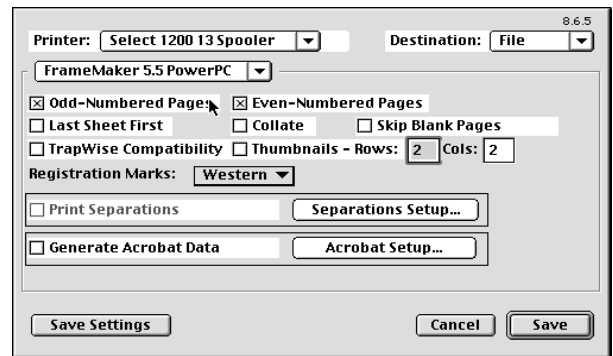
8.6.5

Printer: Select 1200 13 Spooler

Destination: File

FrameMaker 5.5 PowerPC

☒ Odd-Numbered Pages ☒ Even-Numbered Pages

☐ Last Sheet First ☐ Collate ☐ Skip Blank Pages

☐ TrapWise Compatibility ☐ Thumbnails - Rows: 2 Cols: 2

Registration Marks: Western

☐ Print Separations

Separations Setup...

☐ Generate Acrobat Data

Acrobat Setup...

Save Settings

Cancel

Save